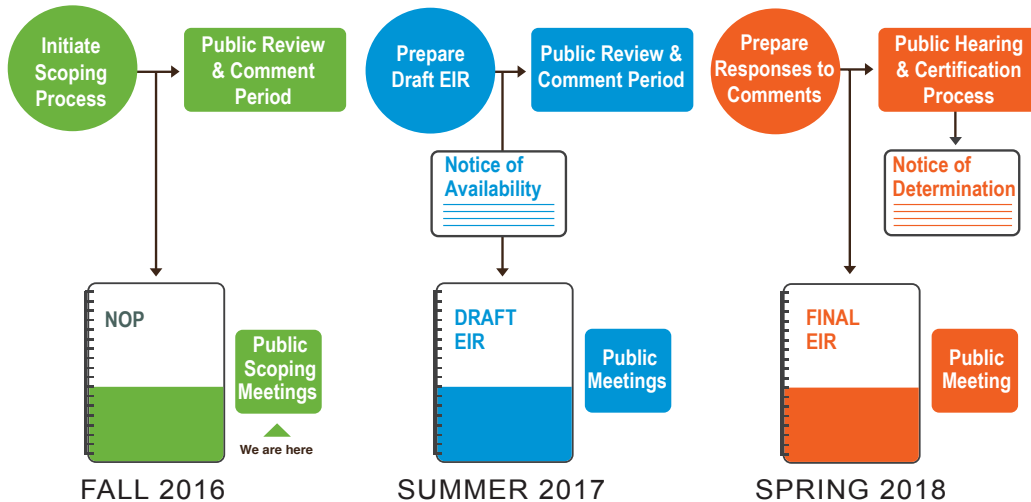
Initiate Scoping Process

Public Review & Comment Period

NOP

Public Scoping Meetings

We are here

FALL 2016

Prepare Draft EIR

Public Review & Comment Period

Notice of Availability

DRAFT EIR

Public Meetings

SUMMER 2017

Prepare Responses to Comments

Public Hearing & Certification Process

Notice of Determination

FINAL EIR

Public Meeting

SPRING 2018